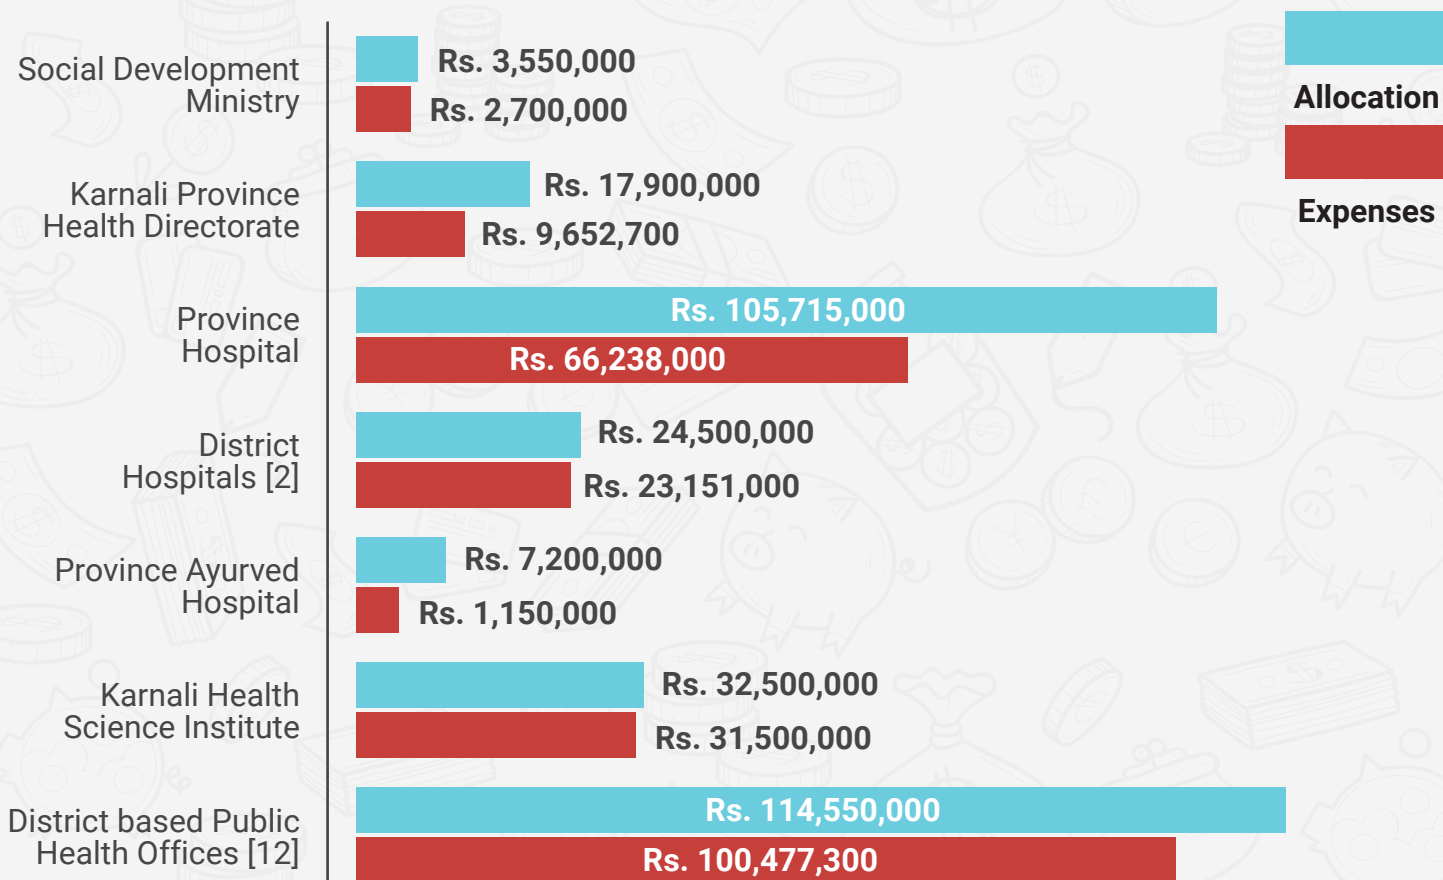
Allocation

Expenses

Social Development Ministry
Rs. 3,550,000
Rs. 2,700,000

Karnali Province Health Directorate
Rs. 17,900,000
Rs. 9,652,700

Province Hospital
Rs. 105,715,000
Rs. 66,238,000

District Hospitals [2]
Rs. 24,500,000
Rs. 23,151,000

Province Ayurved Hospital
Rs. 7,200,000
Rs. 1,150,000

Karnali Health Science Institute
Rs. 32,500,000
Rs. 31,500,000

District based Public Health Offices [12]
Rs. 114,550,000
Rs. 100,477,300